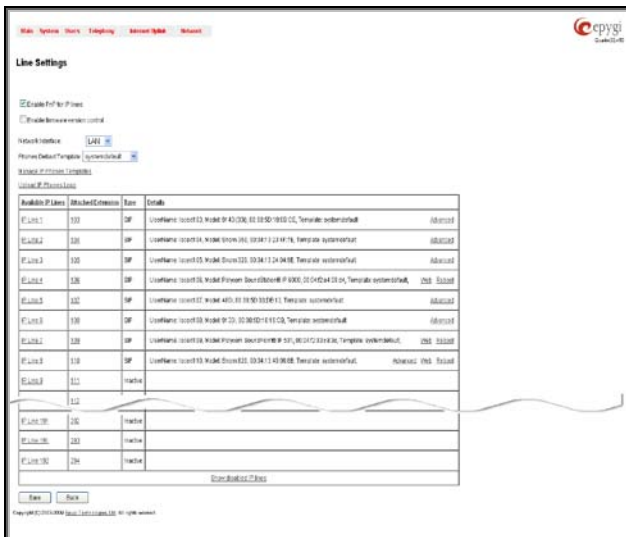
Main System Users Telephony Internet Uplink Network

epygi

Line Settings

Enable PnP for IP lines

Enable firmware version control

Network Interface LAN

Phones Default Template systemdefault

Manage IP Phones Templates

Upload IP Phones Logo

| Available IP Lines | Attached Extension | Sate | Details | |
|---|---|---|---|---|
| IP Line 1 | 103 | SIP | UserName: locext03, Model: 9143(30B), 00:0B:5D:1B:EB:CC, Template: systemdefault | Advanced |
| IP Line 2 | 104 | SIP | UserName: locext04, Model: Snom 360, 00:04:13:23:6F:19, Template: systemdefault | Advanced |
| IP Line 3 | 105 | SIP | UserName: locext05, Model: Snom 320, 00:04:13:24:04:8E, Template: systemdefault | Advanced |
| IP Line 4 | 106 | SIP | UserName: locext06, Model: Polycom SoundStation IP 6000, 00:04:f2:e4:03:d4, Template: systemdefault | Web Reboot |
| IP Line 5 | 107 | SIP | UserName: locext07, Model: 480i, 00:0B:5D:03:DB:E2, Template: systemdefault | Advanced |
| IP Line 6 | 108 | SIP | UserName: locext08, Model: 9133i, 00:0B:5D:1B:93:C8, Template: systemdefault | Advanced |
| IP Line 7 | 109 | SIP | UserName: locext09, Model: Polycom SoundPoint IP 501, 00:04:f2:03:a6:3e, Template: systemdefault | Web Reboot |
| IP Line 8 | 110 | SIP | UserName: locext10, Model: Snom 320, 00:04:13:43:06:6B, Template: systemdefault | Advanced Web Reboot |
| IP Line 9 | 111 | Inactive | | |
| | 112 | | | |
| IP Line 191 | 292 | Inactive | | |
| IP Line 192 | 293 | Inactive | | |
| IP Line 193 | 294 | Inactive | | |
| | | | Show disabled IP lines | |

Save Back

Copyright (C) 2003-2008 Epygi Technologies, Ltd. All rights reserved.